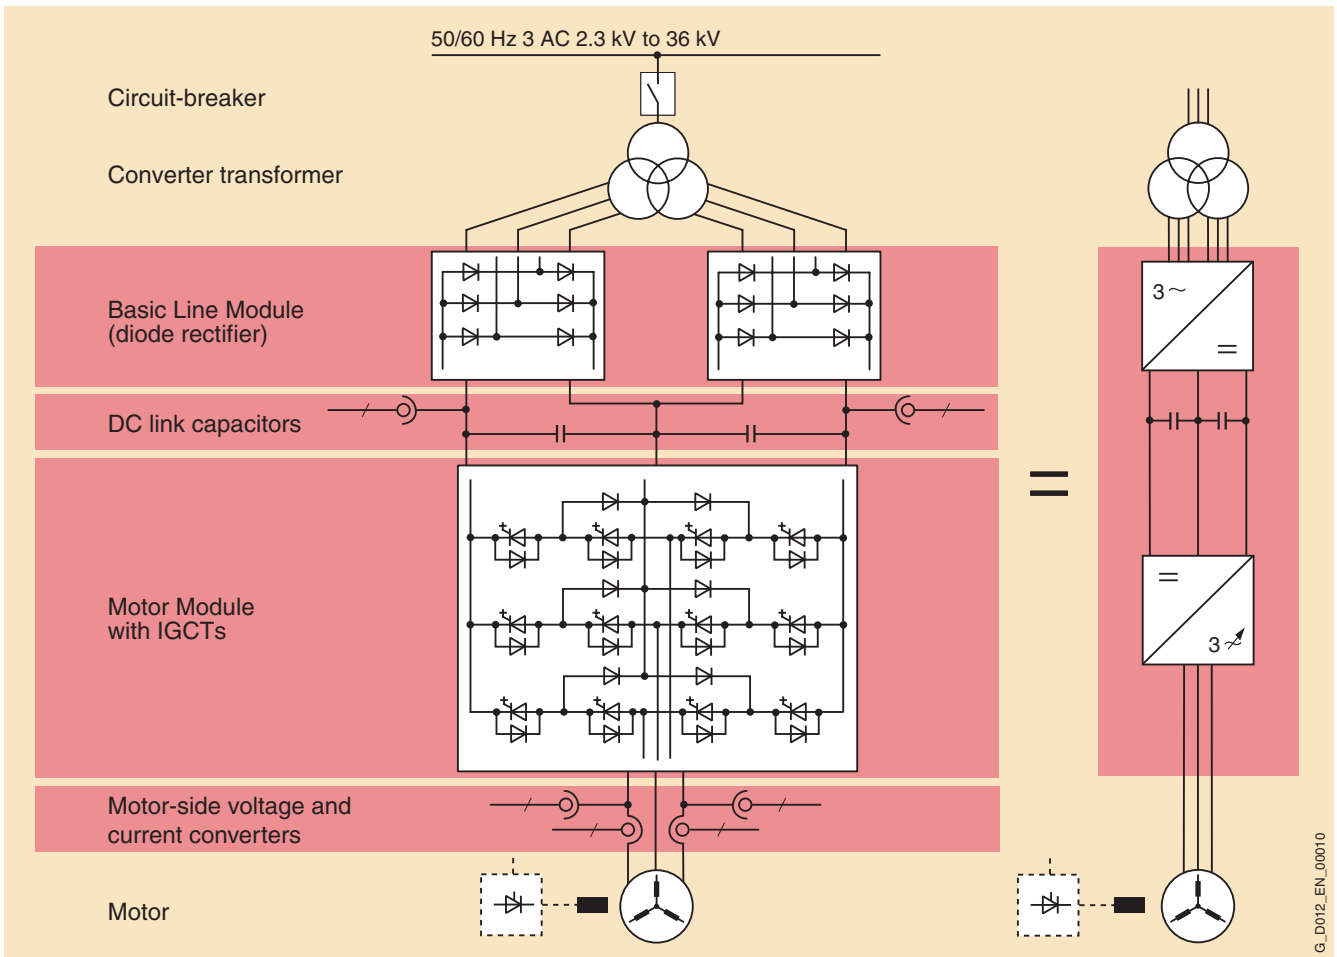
50/60 Hz 3 AC 2.3 kV to 36 kV

Circuit-breaker

Converter transformer

Basic Line Module
(diode rectifier)

DC link capacitors

Motor Module
with IGCTs

Motor-side voltage and
current converters

Motor

3 ~
=

=

=
3 ~

G_D012_EN_00010